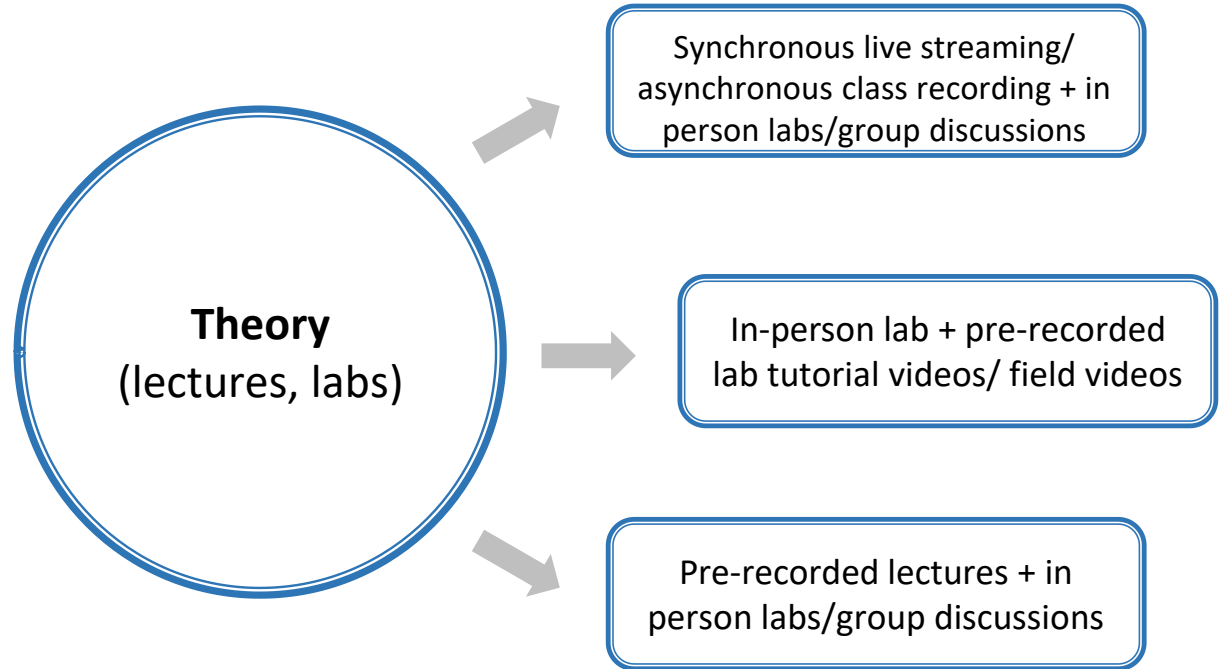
Theory
(lectures, labs)

Synchronous live streaming/ asynchronous class recording + in person labs/group discussions

In-person lab + pre-recorded lab tutorial videos/ field videos

Pre-recorded lectures + in person labs/group discussions